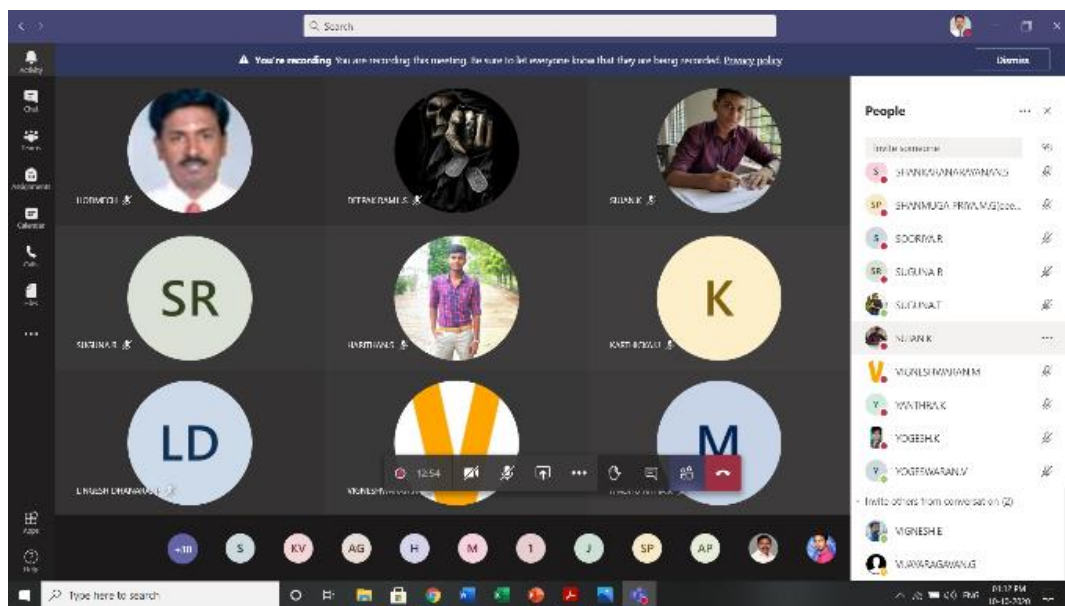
Search

Activity
Chat
Teams
Assignments
Calendar
Calls
Files
...

You're recording You are recording this meeting. Be sure to let everyone know that they are being recorded. Privacy policy

Dismiss

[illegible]
DEEPAK RAM S
SUJAN K

SR
SUGUNA R

KARTHIK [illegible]

K
KARTHIKRAJ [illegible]

LD
LOKESH DHANARAJ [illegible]

VIGNESHWARAN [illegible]

M
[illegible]

12:54

+10 S KV AG H M 1 J SP AP

People
Invite someone
SHANKARANARAYANAN S
SHANMUGA PRIYA M G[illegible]
SOORYA R
SUGUNA R
SUGUNA T
SUJAN K
VIGNESHWARAN M
YATHRA K
YOGESH K
YOGESWARAN V
Invite others from conversation (2)
VIGNESH E
VIJAYARAGAVAN G

Apps
Help

Type here to search
ENG
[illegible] PM
10-12-2020